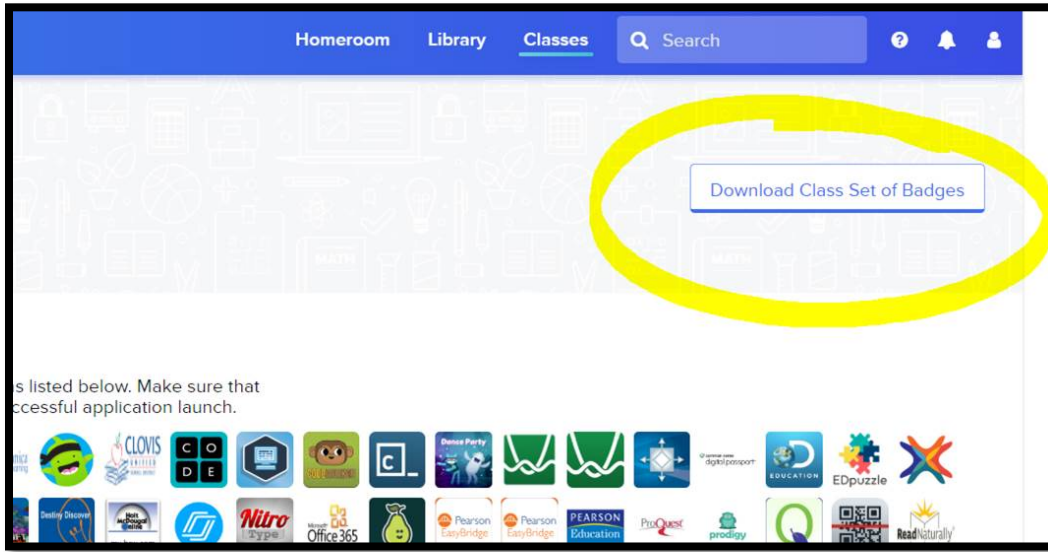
Homeroom Library Classes Search

Download Class Set of Badges

s listed below. Make sure that
ccessful application launch.

nica
CLOVIS UNIFIED SCHOOL DISTRICT
C O D E
C_
Dance Party
digital passport
EDUCATION
EDpuzzle
Destiny Discover
Holt McDougal Online
Nitro Type
Microsoft Office 365
Pearson EasyBridge
Pearson EasyBridge
PEARSON Education
ProQuest
prodigy
ReadNaturally